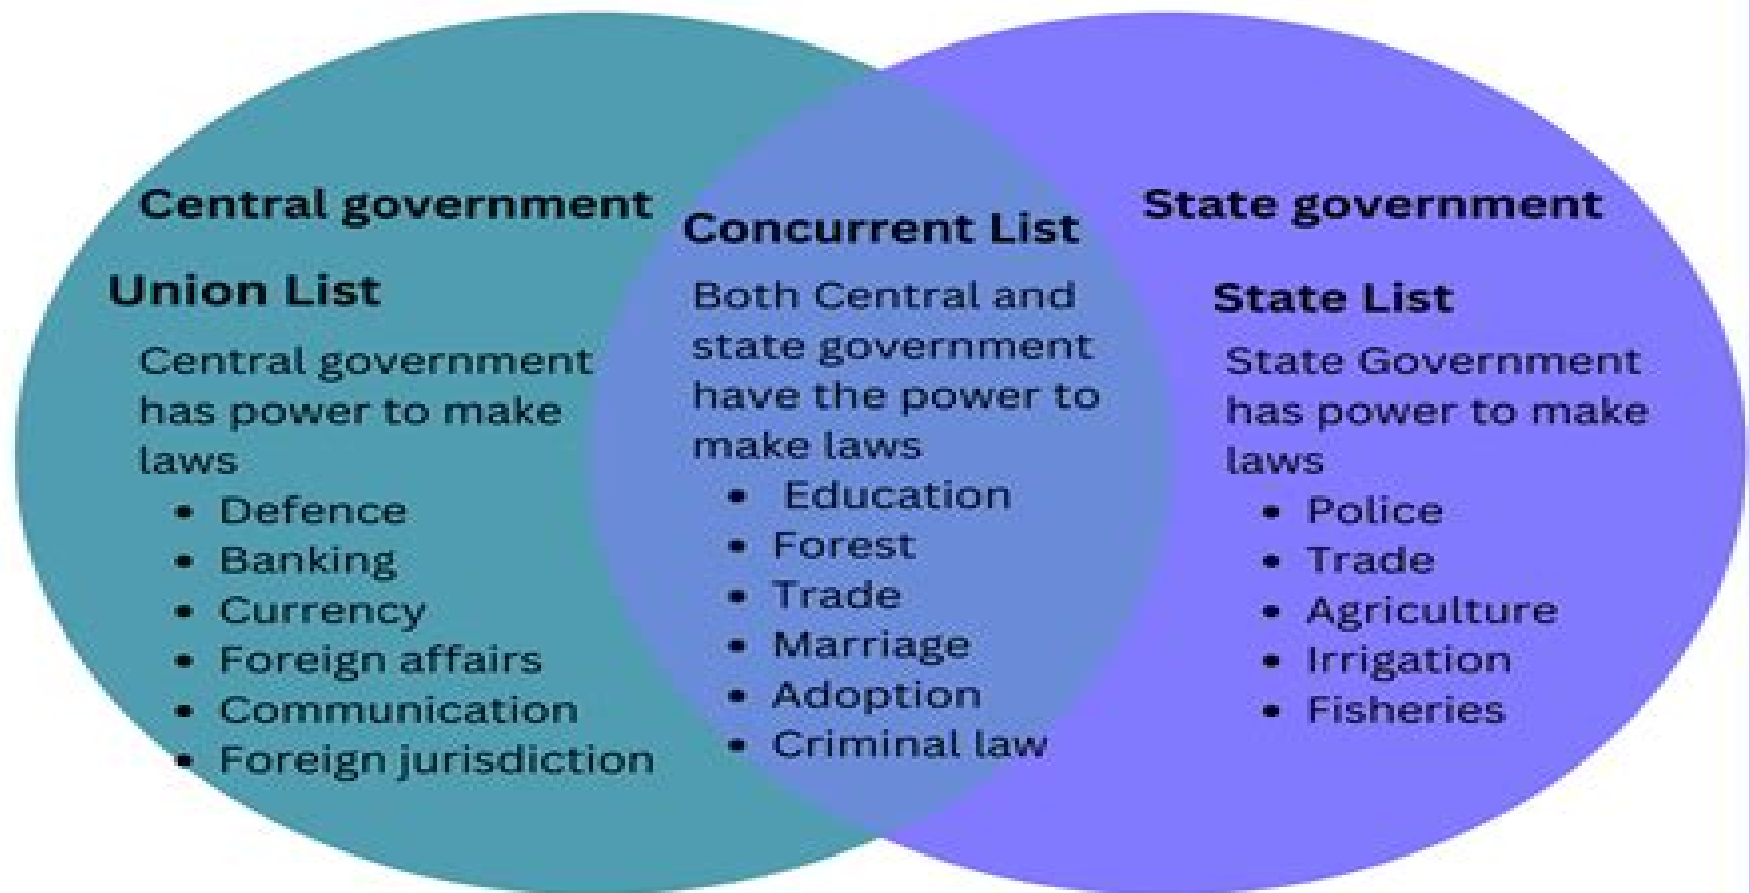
Central government

Union List

Central government has power to make laws

- Defence
- Banking
- Currency
- Foreign affairs
- Communication
- Foreign jurisdiction

Concurrent List

Both Central and state government have the power to make laws

- Education
- Forest
- Trade
- Marriage
- Adoption
- Criminal law

State government

State List

State Government has power to make laws

- Police
- Trade
- Agriculture
- Irrigation
- Fisheries